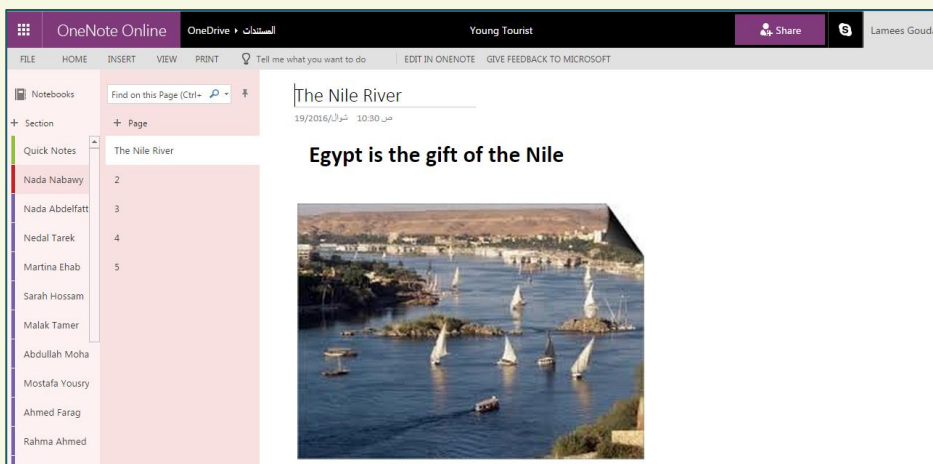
OneNote Online OneDrive ▸ المستندات Young Tourist Share Lamees Gouda

FILE HOME INSERT VIEW PRINT Tell me what you want to do EDIT IN ONENOTE GIVE FEEDBACK TO MICROSOFT

Notebooks

+ Section

Quick Notes

Nada Nabawy

Nada Abdelfatt

Nedal Tarek

Martina Ehab

Sarah Hossam

Malak Tamer

Abdullah Moha

Mostafa Yousry

Ahmed Farag

Rahma Ahmed

Find on this Page (Ctrl+

+ Page

The Nile River

2

3

4

5

The Nile River

19/2016/شوال 10:30 ص

Egypt is the gift of the Nile